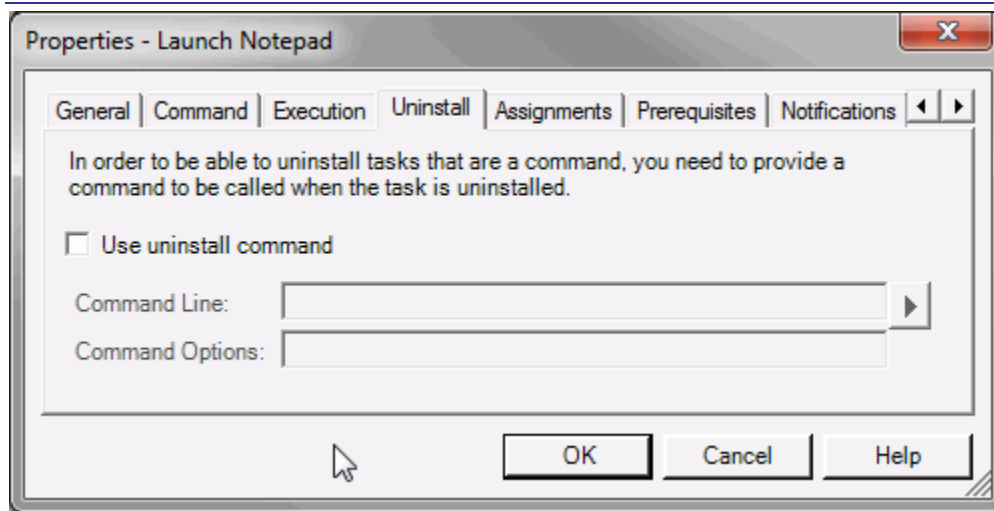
Properties - Launch Notepad

General | Command | Execution | Uninstall | Assignments | Prerequisites | Notifications

In order to be able to uninstall tasks that are a command, you need to provide a command to be called when the task is uninstalled.

Use uninstall command

Command Line:

Command Options:

OK | Cancel | Help